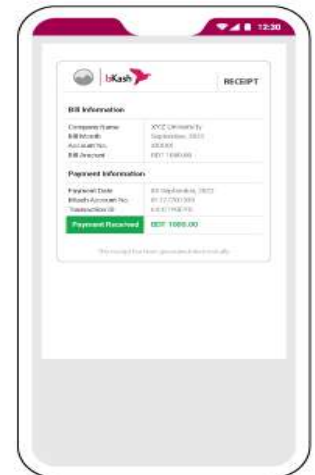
12:30

bKash

RECEIPT

Bill Information

Company Name XYZ University
Bill Month September, 2022
Account No. 100000
Bill Amount BDT 1000.00

Payment Information

Payment Date 03 September, 2022
bKash Account No. 01727001000
Transaction ID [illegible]

Payment Received BDT 1000.00

This receipt has been generated electronically